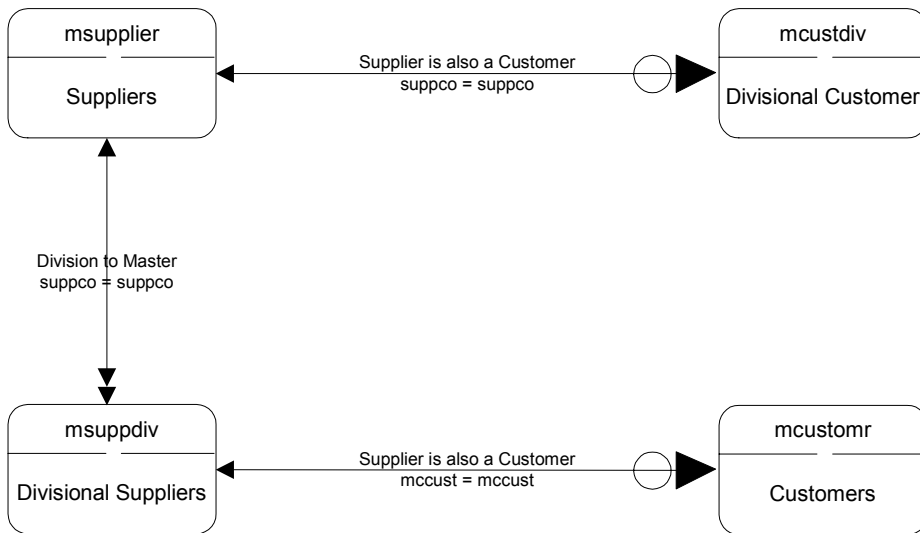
msupplier

Suppliers

Supplier is also a Customer
suppco = suppco

mcustdiv

Divisional Customer

Division to Master
suppco = suppco

msuppdiv

Divisional Suppliers

Supplier is also a Customer
mccust = mccust

mcustomr

Customers